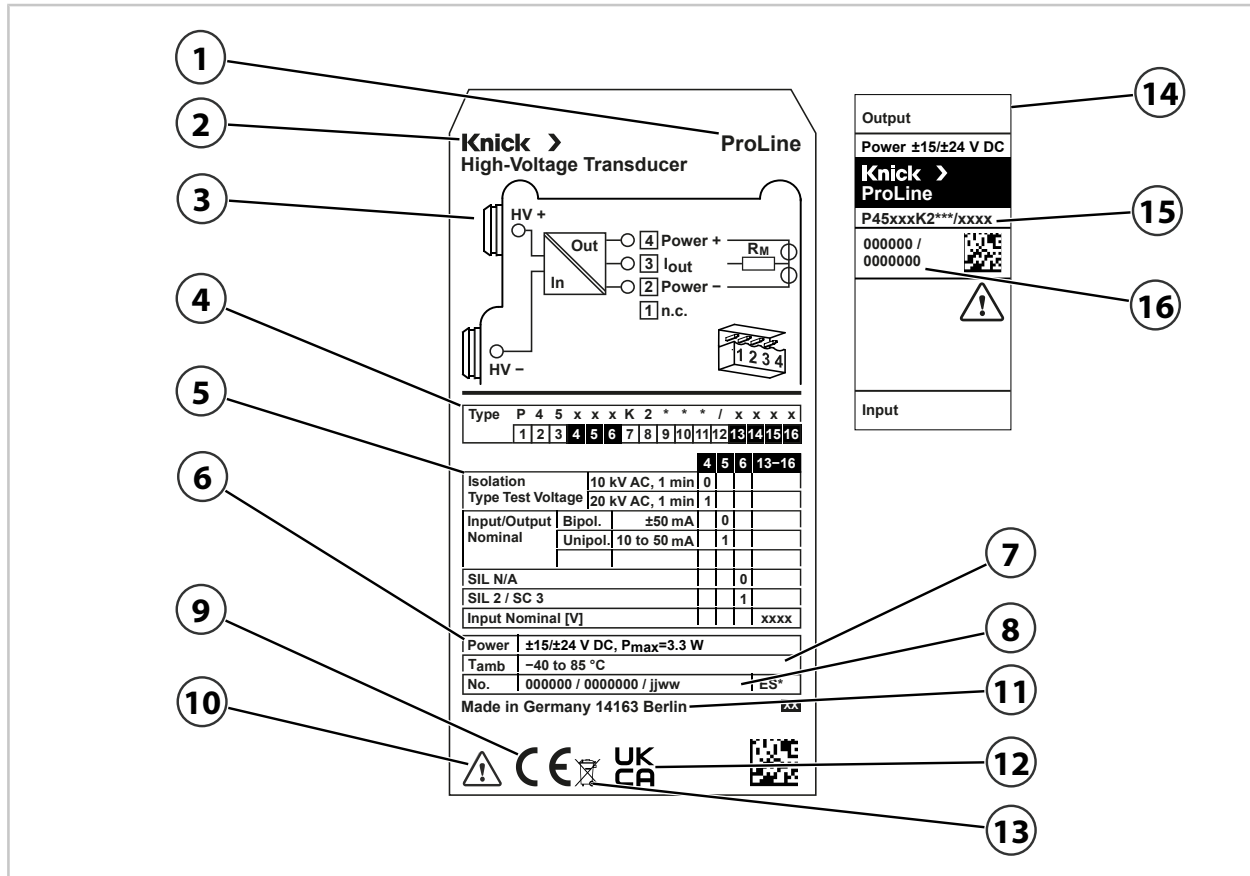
1
2
3
4
5
6
7
8
9
10
11
12
13
14
15
16

Knick >
ProLine
High-Voltage Transducer

HV +
Out
In
4 Power +
3 $I_{out}$
2 Power −
1 n.c.
$R_M$
1 2 3 4
HV −

| Type | P | 4 | 5 | x | x | x | K | 2 | * | * | * | / | x | x | x | x |
|---|---|---|---|---|---|---|---|---|---|---|---|---|---|---|---|---|
| | 1 | 2 | 3 | 4 | 5 | 6 | 7 | 8 | 9 | 10 | 11 | 12 | 13 | 14 | 15 | 16 |

| | | | 4 | 5 | 6 | 13−16 |
|---|---|---|---|---|---|---|
| Isolation Type Test Voltage | | 10 kV AC, 1 min | 0 | | | |
| | | 20 kV AC, 1 min | 1 | | | |
| Input/Output Nominal | Bipol. | ±50 mA | | 0 | | |
| | Unipol. | 10 to 50 mA | | 1 | | |
| SIL N/A | | | | | 0 | |
| SIL 2 / SC 3 | | | | | 1 | |
| Input Nominal [V] | | | | | | xxxx |

| Power | ±15/±24 V DC, $P_{max}$=3.3 W | |
|---|---|---|
| Tamb | −40 to 85 °C | |
| No. | 000000 / 0000000 / jjww | ES* |

Made in Germany 14163 Berlin
XX

CE UK CA

Output
Power ±15/±24 V DC
Knick >
ProLine
P45xxxK2***/xxxx
000000 / 0000000
Input